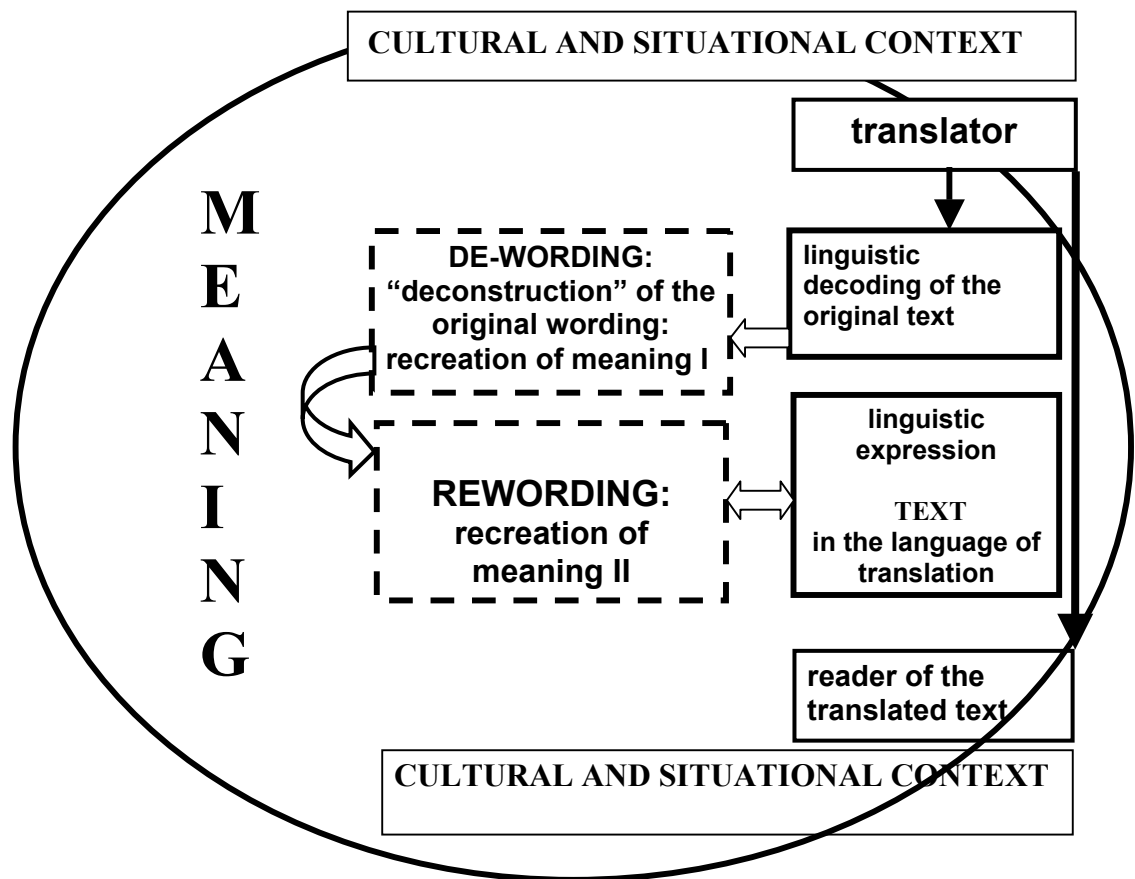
CULTURAL AND SITUATIONAL CONTEXT

translator

M
E
A
N
I
N
G

DE-WORDING: "deconstruction" of the original wording: recreation of meaning I

linguistic decoding of the original text

REWORDING: recreation of meaning II

linguistic expression

TEXT in the language of translation

reader of the translated text

CULTURAL AND SITUATIONAL CONTEXT